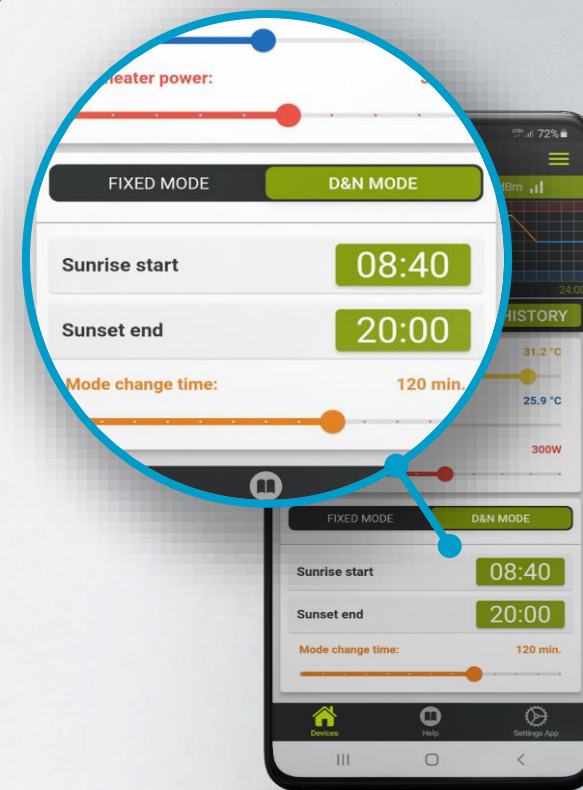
heater power:

FIXED MODE
D&N MODE

Sunrise start
08:40

Sunset end
20:00

Mode change time:
120 min.

72%
dBm
24:0
HISTORY
31.2 °C
25.9 °C
300W

FIXED MODE
D&N MODE

Sunrise start
08:40

Sunset end
20:00

Mode change time:
120 min.

Devices
Help
Settings App